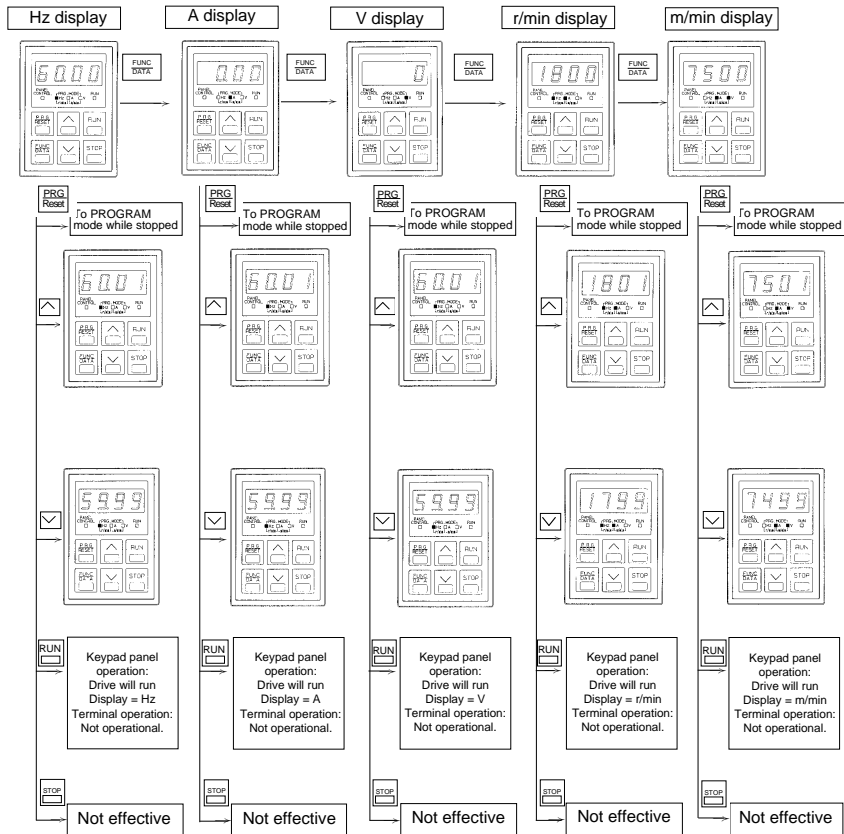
Hz display

A display

V display

r/min display

m/min display

60.00

FUNC DATA

0.00

FUNC DATA

0

FUNC DATA

1800

FUNC DATA

7500

PANEL CONTROL PRG. MODE Hz A V RUN

PRG RESET RUN

FUNC DATA STOP

PRG Reset

To PROGRAM mode while stopped

To PROGRAM mode while stopped

To PROGRAM mode while stopped

To PROGRAM mode while stopped

To PROGRAM mode while stopped

60.01

60.01

60.01

1801

7501

59.99

59.99

59.99

1799

7499

RUN

Keypad panel operation: Drive will run Display = Hz Terminal operation: Not operational.

Keypad panel operation: Drive will run Display = A Terminal operation: Not operational.

Keypad panel operation: Drive will run Display = V Terminal operation: Not operational.

Keypad panel operation: Drive will run Display = r/min Terminal operation: Not operational.

Keypad panel operation: Drive will run Display = m/min Terminal operation: Not operational.

STOP

Not effective

Not effective

Not effective

Not effective

Not effective